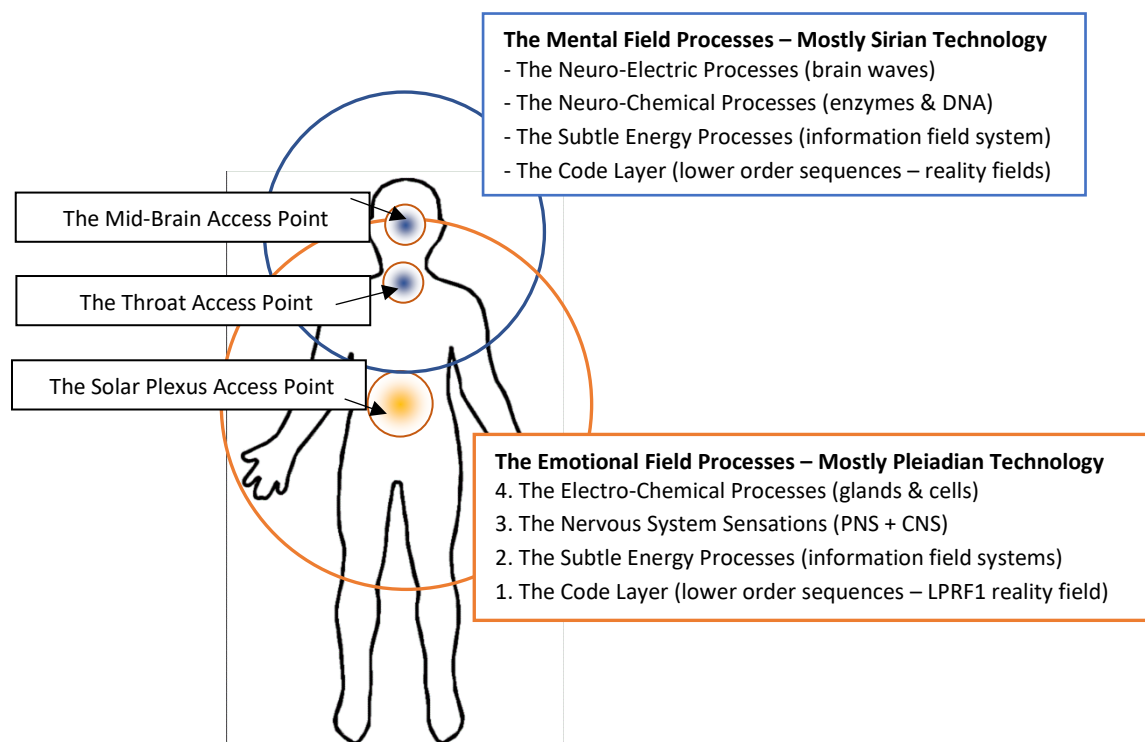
The Mental Field Processes – Mostly Sirian Technology
- The Neuro-Electric Processes (brain waves)
- The Neuro-Chemical Processes (enzymes & DNA)
- The Subtle Energy Processes (information field system)
- The Code Layer (lower order sequences – reality fields)

The Mid-Brain Access Point

The Throat Access Point

The Solar Plexus Access Point

The Emotional Field Processes – Mostly Pleiadian Technology
4. The Electro-Chemical Processes (glands & cells)
3. The Nervous System Sensations (PNS + CNS)
2. The Subtle Energy Processes (information field systems)
1. The Code Layer (lower order sequences – LPRF1 reality field)